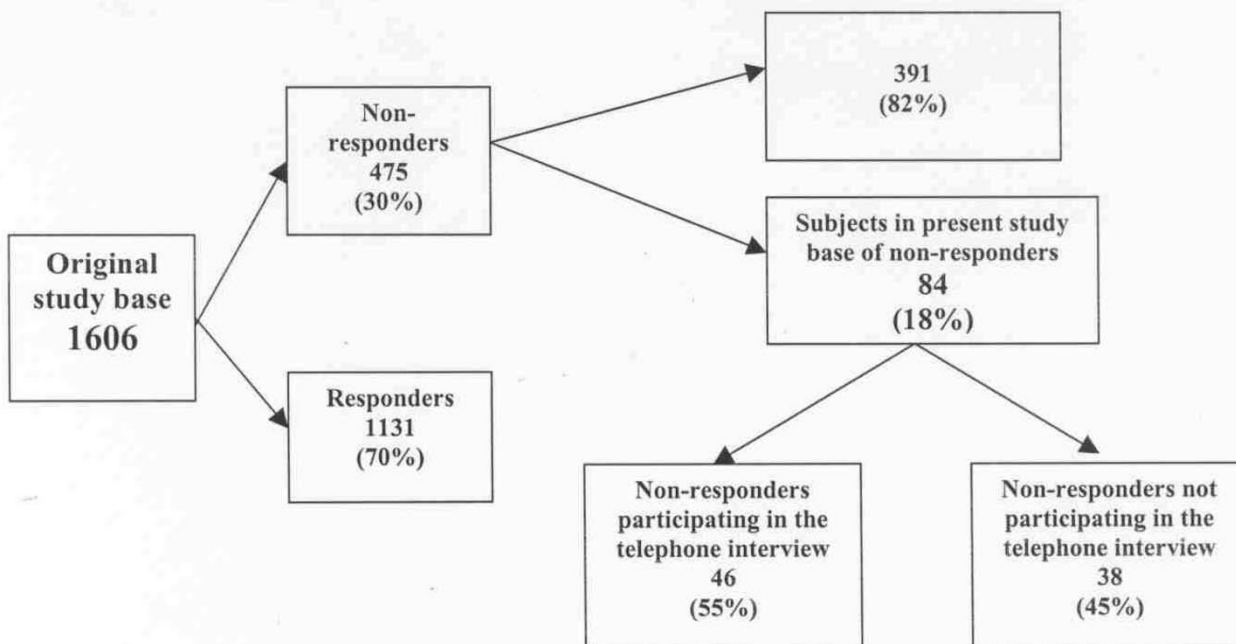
Original study base
1606

Non-responders
475
(30%)

Responders
1131
(70%)

391
(82%)

Subjects in present study base of non-responders
84
(18%)

Non-responders participating in the telephone interview
46
(55%)

Non-responders not participating in the telephone interview
38
(45%)